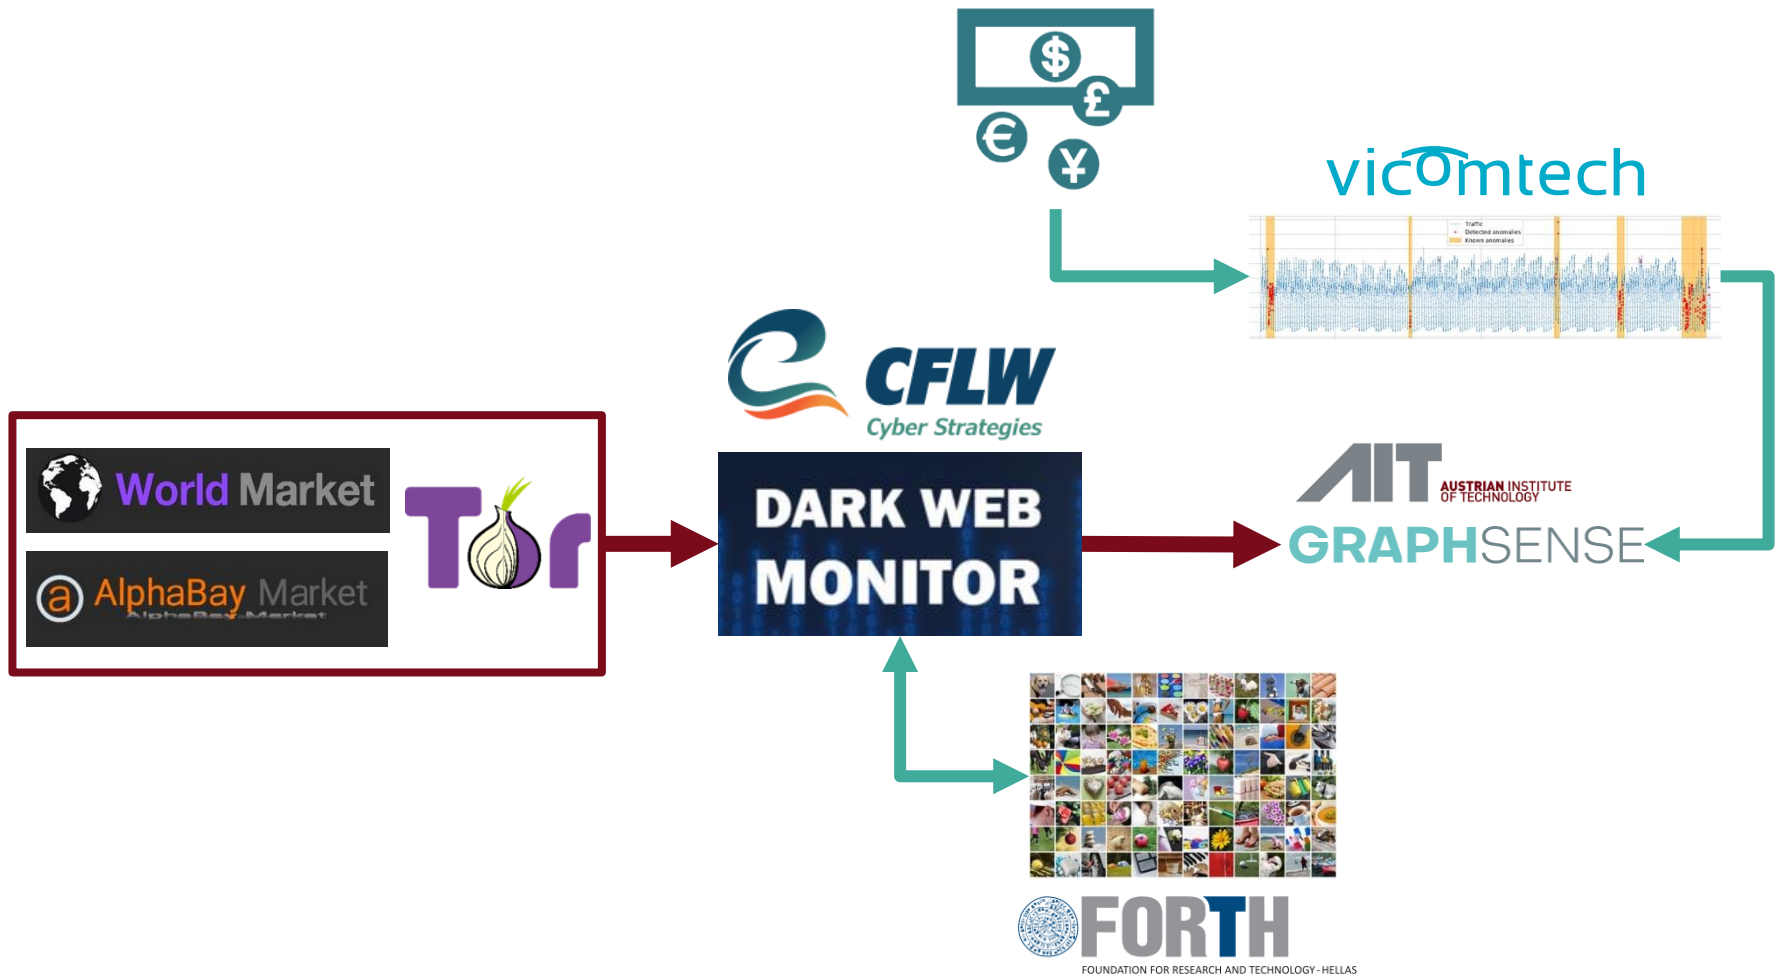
$ £ € ¥

vicomtech

Traffic
Detected anomalies
Known anomalies

CFLW
Cyber Strategies

World Market

AlphaBay Market
AlphaBay Market

Tor

DARK WEB MONITOR

AIT AUSTRIAN INSTITUTE OF TECHNOLOGY
GRAPHSENSE

FORTH
FOUNDATION FOR RESEARCH AND TECHNOLOGY - HELLAS